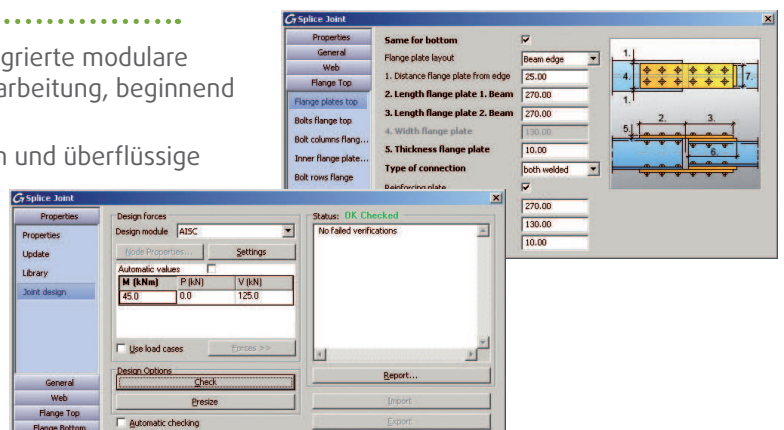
grierte modulare
arbeitung, beginnend

n und überflüssige

Splice Joint

Properties
General
Web
Flange Top
Flange plates top
Bolts flange top
Bolt columns flang...
Inner flange plate...
Bolt rows flange

Same for bottom
Flange plate layout | Beam edge
1. Distance flange plate from edge | 25.00
2. Length flange plate 1. Beam | 270.00
3. Length flange plate 2. Beam | 270.00
4. Width flange plate | 130.00
5. Thickness flange plate | 10.00
Type of connection | both welded
Reinforcing plate
270.00
130.00
10.00

1. 4. 7. 1. 5. 2. 3. 6.

Splice Joint

Properties
Properties
Update
Library
Joint design

Design forces
Design module | AISC
Node Properties... | Settings
Automatic values

| M (kNm) | P (kN) | V (kN) |
|---|---|---|
| 45.0 | 0.0 | 125.0 |

Use load cases | Forces >>

Design Options
Check
Presize

Automatic checking

General
Web
Flange Top
Flange Bottom

Status: OK Checked
No failed verifications

Report...
Import
Export